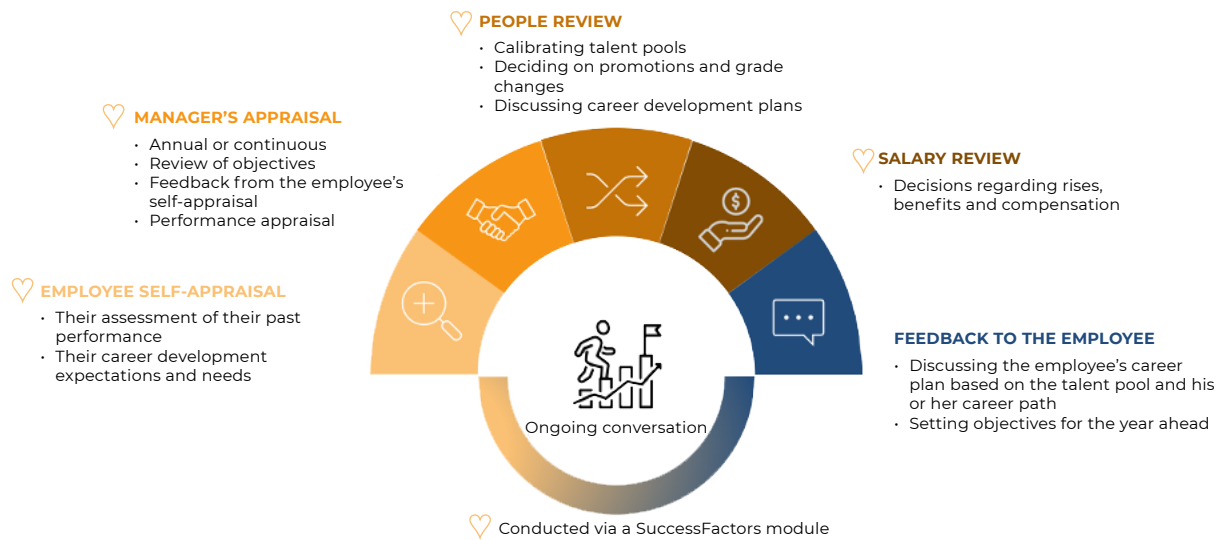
PEOPLE REVIEW
• Calibrating talent pools
• Deciding on promotions and grade changes
• Discussing career development plans

MANAGER'S APPRAISAL
• Annual or continuous
• Review of objectives
• Feedback from the employee's self-appraisal
• Performance appraisal

SALARY REVIEW
• Decisions regarding rises, benefits and compensation

EMPLOYEE SELF-APPRAISAL
• Their assessment of their past performance
• Their career development expectations and needs

FEEDBACK TO THE EMPLOYEE
• Discussing the employee's career plan based on the talent pool and his or her career path
• Setting objectives for the year ahead

Ongoing conversation

Conducted via a SuccessFactors module